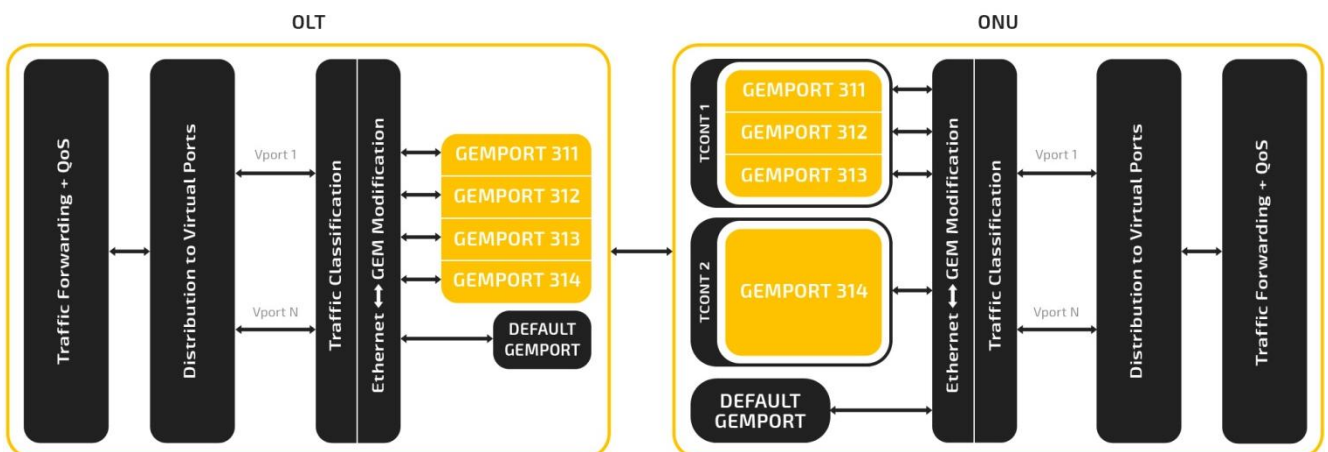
OLT

Traffic Forwarding + QoS

Distribution to Virtual Ports

Vport 1

Vport N

Traffic Classification

Ethernet ⟷ GEM Modification

GEMPORT 311
GEMPORT 312
GEMPORT 313
GEMPORT 314

DEFAULT GEMPORT

ONU

TCONT 1

GEMPORT 311
GEMPORT 312
GEMPORT 313

TCONT 2

GEMPORT 314

DEFAULT GEMPORT

Ethernet ⟷ GEM Modification

Traffic Classification

Vport 1

Vport N

Distribution to Virtual Ports

Traffic Forwarding + QoS